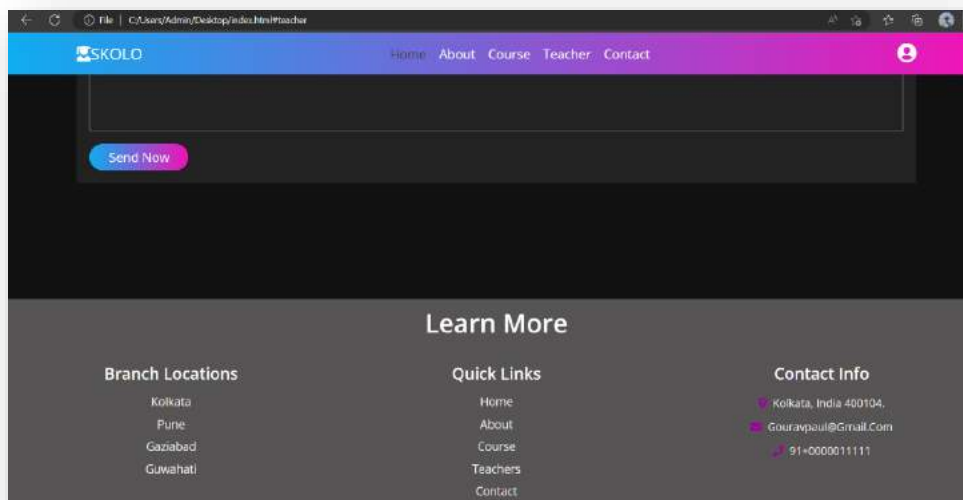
File | C:/Users/Admin/Desktop/index.html#teacher

SKOLO

Home About Course Teacher Contact

Send Now

Learn More

Branch Locations

Kolkata

Pune

Gaziabad

Guwahati

Quick Links

Home

About

Course

Teachers

Contact

Contact Info

Kolkata, India 400104.

Gouravpaul@Gmail.Com

91+0000011111